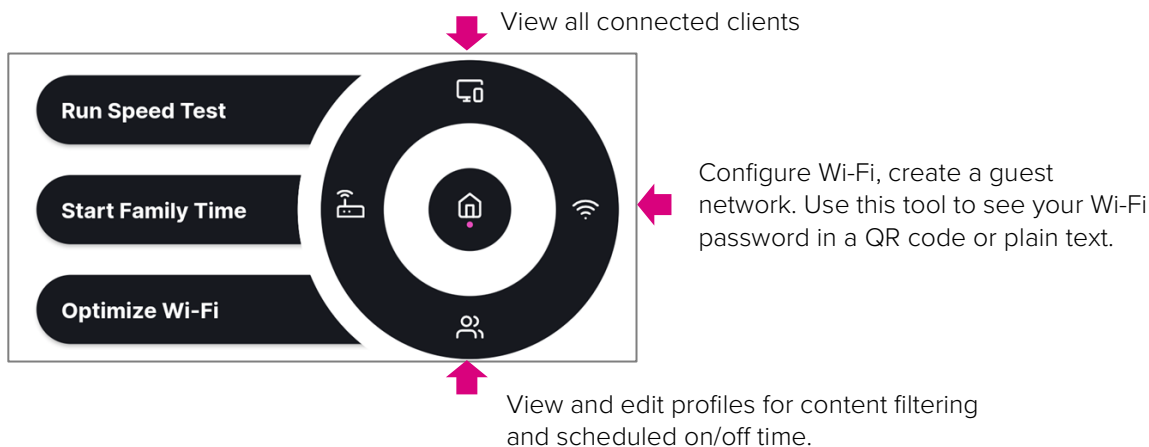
View all connected clients

Run Speed Test

Start Family Time

Optimize Wi-Fi

Configure Wi-Fi, create a guest network. Use this tool to see your Wi-Fi password in a QR code or plain text.

View and edit profiles for content filtering and scheduled on/off time.